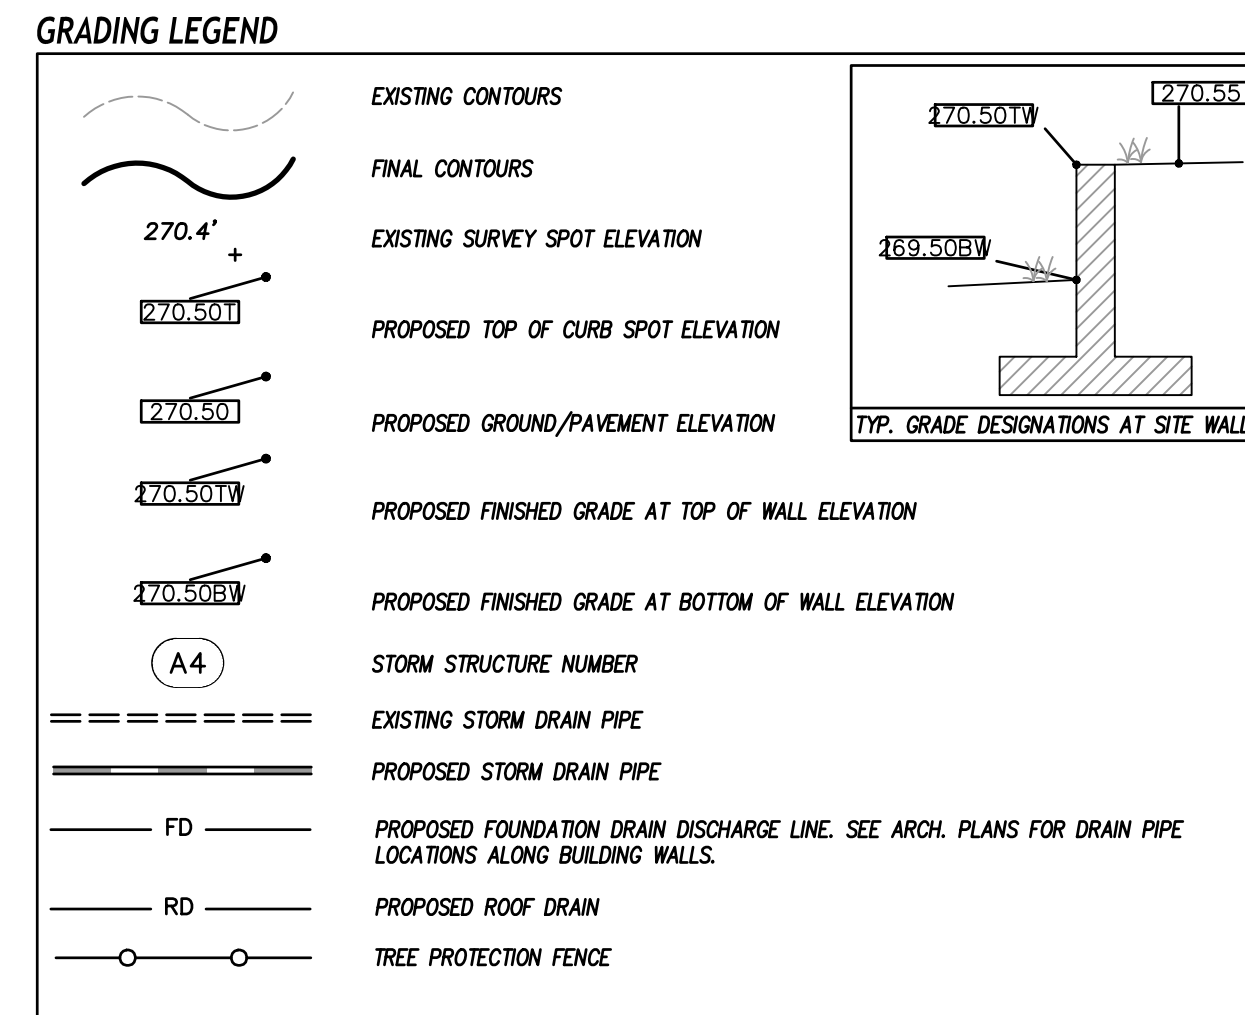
GRADING LEGEND

EXISTING CONTOURS

FINAL CONTOURS

270.4'
+

EXISTING SURVEY SPOT ELEVATION

270.50T

PROPOSED TOP OF CURB SPOT ELEVATION

270.50

PROPOSED GROUND/PAVEMENT ELEVATION

270.50TW

PROPOSED FINISHED GRADE AT TOP OF WALL ELEVATION

270.50BW

PROPOSED FINISHED GRADE AT BOTTOM OF WALL ELEVATION

A4

STORM STRUCTURE NUMBER

EXISTING STORM DRAIN PIPE

PROPOSED STORM DRAIN PIPE

FD

PROPOSED FOUNDATION DRAIN DISCHARGE LINE. SEE ARCH. PLANS FOR DRAIN PIPE LOCATIONS ALONG BUILDING WALLS.

RD

PROPOSED ROOF DRAIN

TREE PROTECTION FENCE

270.50TW

270.55

269.50BW

TYP. GRADE DESIGNATIONS AT SITE WALL